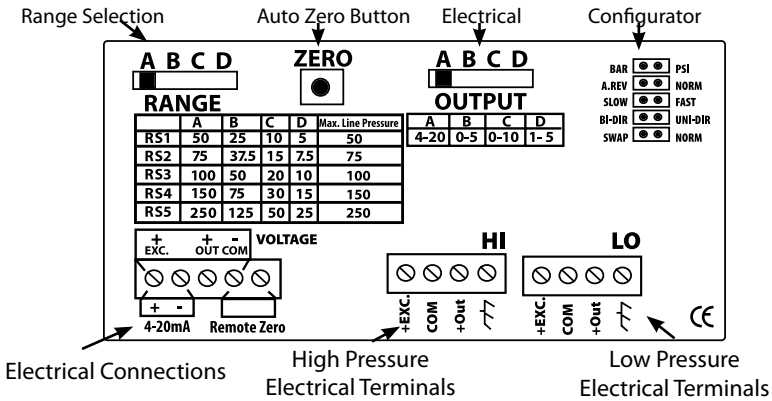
Range Selection

Auto Zero Button

Electrical

Configurator

A B C D

ZERO

A B C D

BAR PSI
A.REV NORM
SLOW FAST
BI-DIR UNI-DIR
SWAP NORM

RANGE

| | A | B | C | D | Max. Line Pressure |
|---|---|---|---|---|---|
| RS1 | 50 | 25 | 10 | 5 | 50 |
| RS2 | 75 | 37.5 | 15 | 7.5 | 75 |
| RS3 | 100 | 50 | 20 | 10 | 100 |
| RS4 | 150 | 75 | 30 | 15 | 150 |
| RS5 | 250 | 125 | 50 | 25 | 250 |

OUTPUT

| A | B | C | D |
|---|---|---|---|
| 4-20 | 0-5 | 0-10 | 1-5 |

+ EXC.
+ - OUT COM
VOLTAGE

+ -
4-20mA
Remote Zero

HI
+EXC. COM +Out

LO
+EXC. COM +Out

CE

Electrical Connections

High Pressure Electrical Terminals

Low Pressure Electrical Terminals